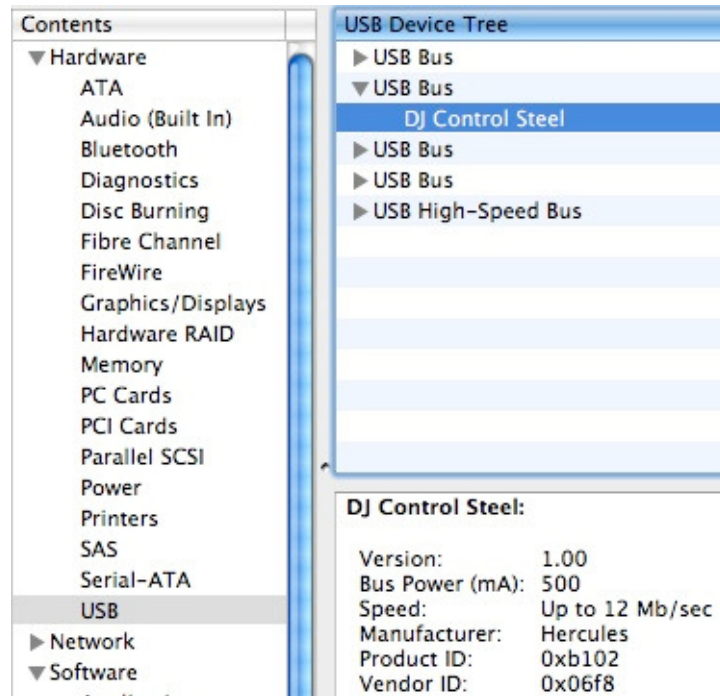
Contents
▼Hardware
ATA
Audio (Built In)
Bluetooth
Diagnostics
Disc Burning
Fibre Channel
FireWire
Graphics/Displays
Hardware RAID
Memory
PC Cards
PCI Cards
Parallel SCSI
Power
Printers
SAS
Serial-ATA
USB
▶Network
▼Software

USB Device Tree
▶USB Bus
▼USB Bus
DJ Control Steel
▶USB Bus
▶USB Bus
▶USB High-Speed Bus

DJ Control Steel:

| | |
|---|---|
| Version: | 1.00 |
| Bus Power (mA): | 500 |
| Speed: | Up to 12 Mb/sec |
| Manufacturer: | Hercules |
| Product ID: | 0xb102 |
| Vendor ID: | 0x06f8 |